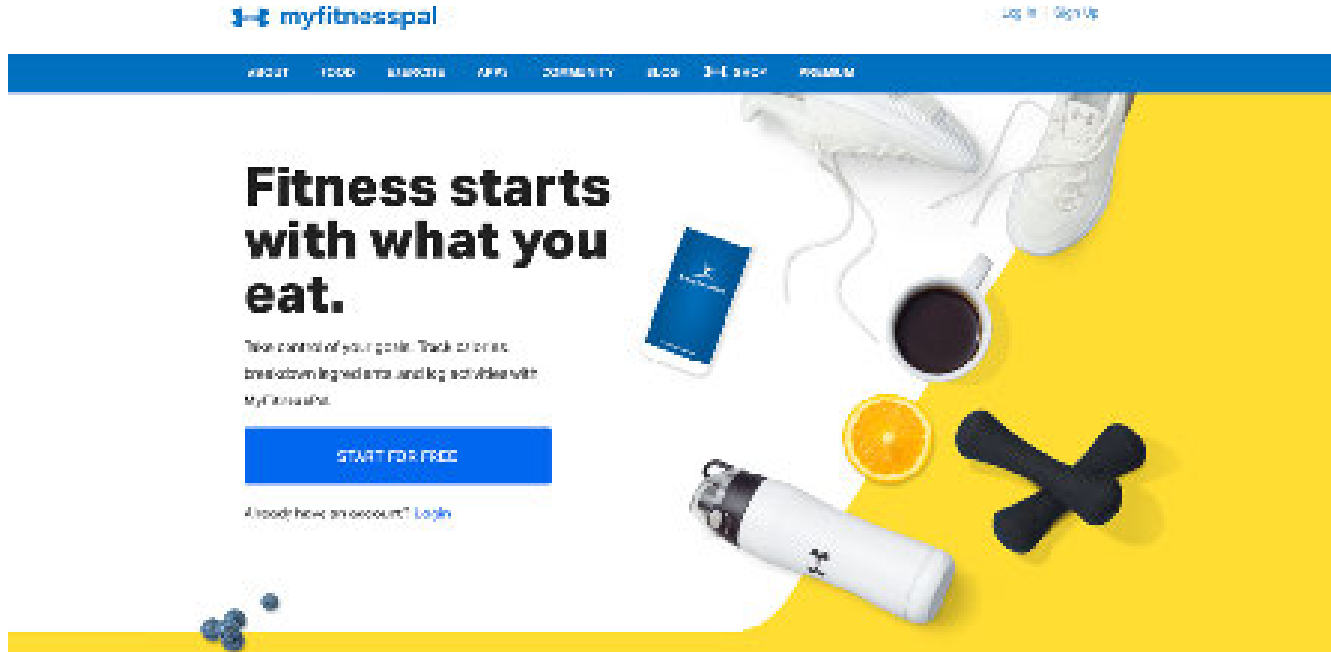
myfitnesspal

Log In | Sign Up

ABOUT FOOD EXERCISE APPS COMMUNITY BLOG SHOP PREMIUM

Fitness starts with what you eat.

Take control of your goals. Track calories, breakdown ingredients, and log activities with MyFitnessPal.

START FOR FREE

Already have an account? Login